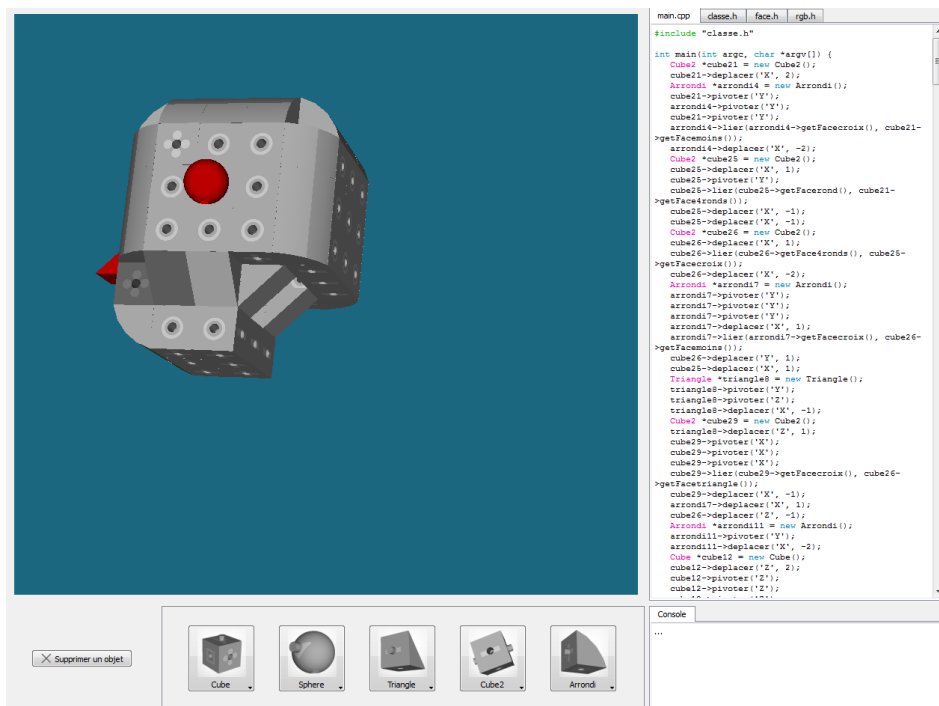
main.cpp | classe.h | face.h | rgb.h

#include "classe.h"

int main(int argc, char *argv[]) {
Cube2 *cube21 = new Cube2();
cube21->deplacer('X', 2);
Arrondi *arrondi4 = new Arrondi();
cube21->pivoter('Y');
arrondi4->pivoter('Y');
cube21->pivoter('Y');
arrondi4->lier(arrondi4->getFacecroix(), cube21->getFacemoins());
arrondi4->deplacer('X', -2);
Cube2 *cube25 = new Cube2();
cube25->deplacer('X', 1);
cube25->pivoter('Y');
cube25->lier(cube25->getFacerond(), cube21->getFace4ronds());
cube25->deplacer('X', -1);
cube25->deplacer('X', -1);
Cube2 *cube26 = new Cube2();
cube26->deplacer('X', 1);
cube26->lier(cube26->getFace4ronds(), cube25->getFacecroix());
cube26->deplacer('X', -2);
Arrondi *arrondi7 = new Arrondi();
arrondi7->pivoter('Y');
arrondi7->pivoter('Y');
arrondi7->pivoter('Y');
arrondi7->deplacer('X', 1);
arrondi7->lier(arrondi7->getFacecroix(), cube26->getFacemoins());
cube26->deplacer('Y', 1);
cube25->deplacer('X', 1);
Triangle *triangle8 = new Triangle();
triangle8->pivoter('Y');
triangle8->pivoter('Z');
triangle8->deplacer('X', -1);
Cube2 *cube29 = new Cube2();
triangle8->deplacer('Z', 1);
cube29->pivoter('X');
cube29->pivoter('X');
cube29->pivoter('X');
cube29->lier(cube29->getFacecroix(), cube26->getFacetriangle());
cube29->deplacer('X', -1);
arrondi7->deplacer('X', 1);
cube26->deplacer('Z', -1);
Arrondi *arrondi11 = new Arrondi();
arrondi11->pivoter('Y');
arrondi11->deplacer('X', -2);
Cube *cube12 = new Cube();
cube12->deplacer('Z', 2);
cube12->pivoter('Z');
cube12->pivoter('Z');

Console
...

Supprimer un objet

Cube
Sphere
Triangle
Cube2
Arrondi